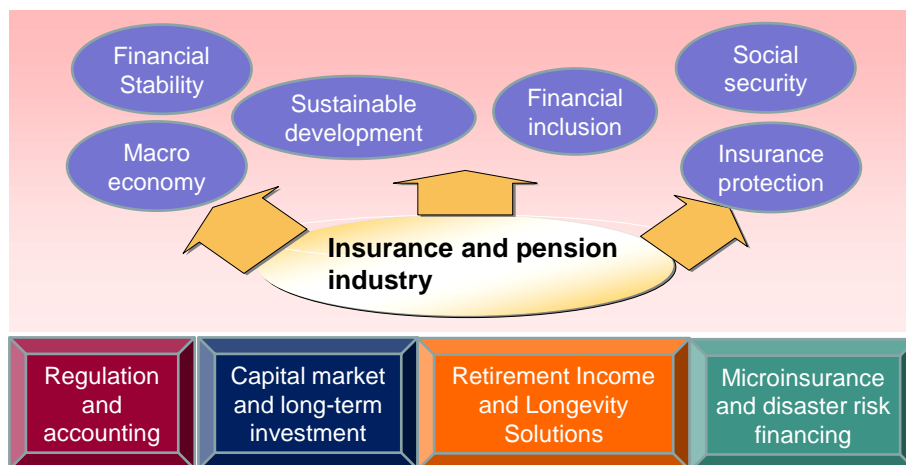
Financial Stability

Macro economy

Sustainable development

Financial inclusion

Social security

Insurance protection

Insurance and pension industry

Regulation and accounting

Capital market and long-term investment

Retirement Income and Longevity Solutions

Microinsurance and disaster risk financing